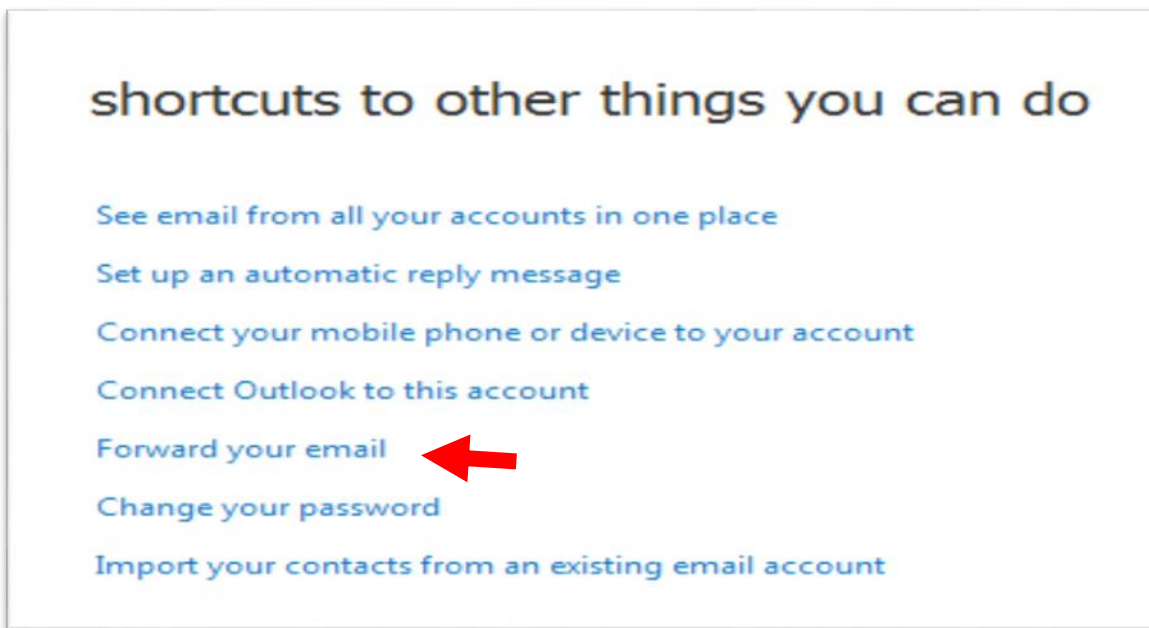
shortcuts to other things you can do

See email from all your accounts in one place

Set up an automatic reply message

Connect your mobile phone or device to your account

Connect Outlook to this account

Forward your email

Change your password

Import your contacts from an existing email account